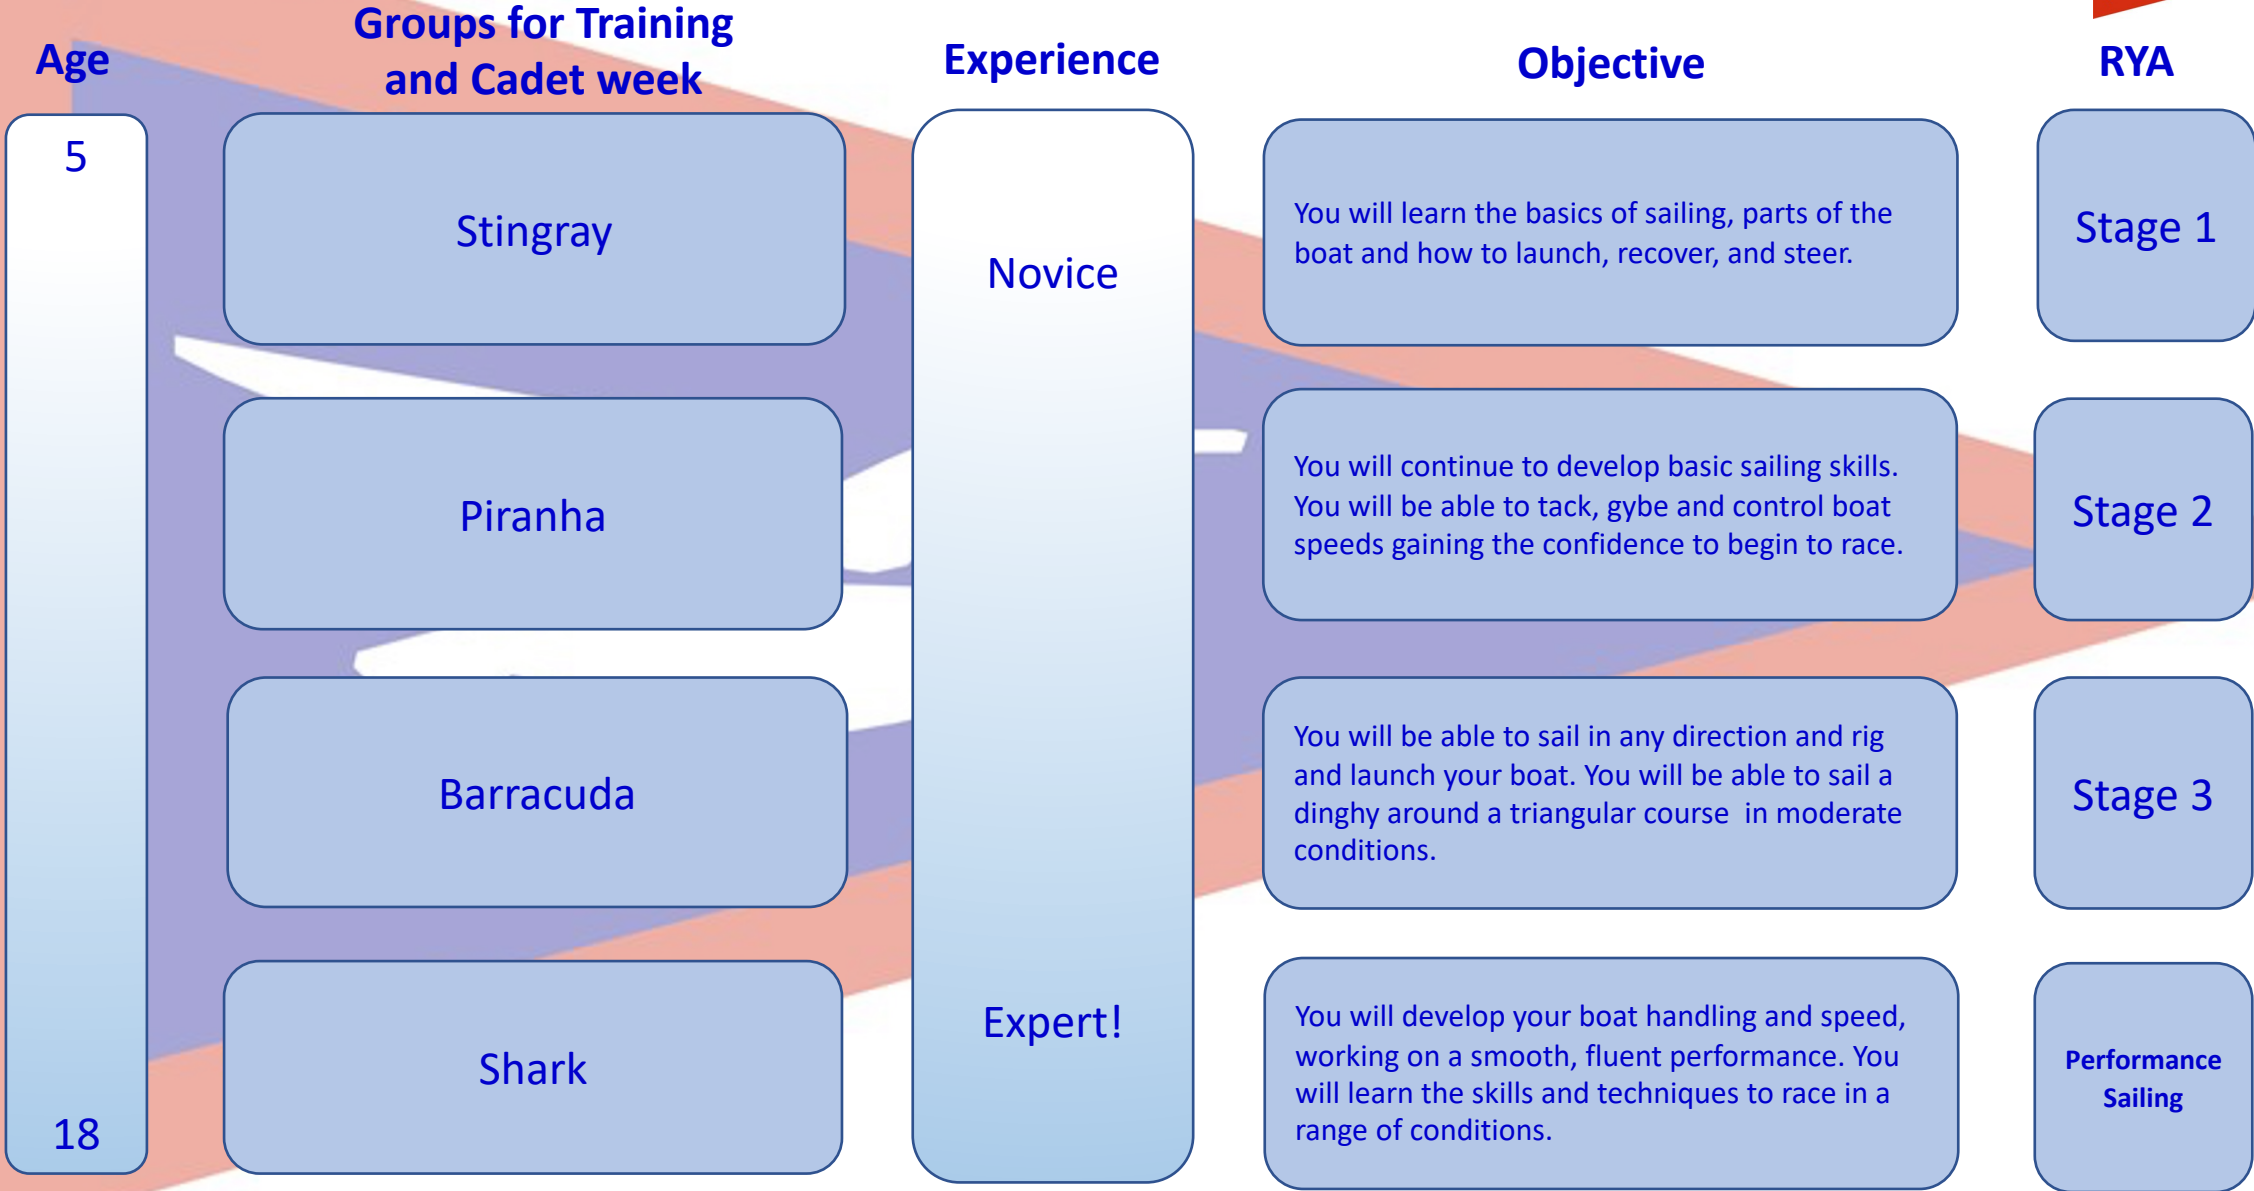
Age

Groups for Training and Cadet week

Experience

Objective

RYA

5

18

Stingray

Piranha

Barracuda

Shark

Novice

Expert!

You will learn the basics of sailing, parts of the boat and how to launch, recover, and steer.

You will continue to develop basic sailing skills. You will be able to tack, gybe and control boat speeds gaining the confidence to begin to race.

You will be able to sail in any direction and rig and launch your boat. You will be able to sail a dinghy around a triangular course in moderate conditions.

You will develop your boat handling and speed, working on a smooth, fluent performance. You will learn the skills and techniques to race in a range of conditions.

Stage 1

Stage 2

Stage 3

Performance Sailing